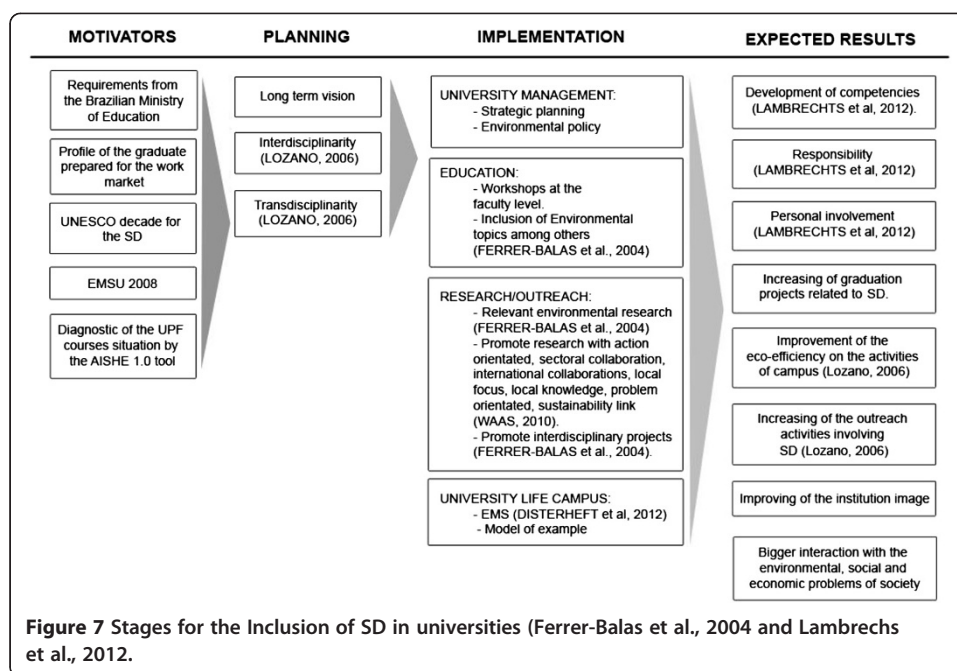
MOTIVATORS

Requirements from the Brazilian Ministry of Education

Profile of the graduate prepared for the work market

UNESCO decade for the SD

EMSU 2008

Diagnostic of the UPF courses situation by the AISHE 1.0 tool

PLANNING

Long term vision

Interdisciplinarity (LOZANO, 2006)

Transdisciplinarity (LOZANO, 2006)

IMPLEMENTATION

UNIVERSITY MANAGEMENT:
- Strategic planning
- Environmental policy

EDUCATION:
- Workshops at the faculty level.
- Inclusion of Environmental topics among others (FERRER-BALAS et al., 2004)

RESEARCH/OUTREACH:
- Relevant environmental research (FERRER-BALAS et al., 2004)
- Promote research with action orientated, sectoral collaboration, international collaborations, local focus, local knowledge, problem orientated, sustainability link (WAAS, 2010).
- Promote interdisciplinary projects (FERRER-BALAS et al., 2004).

UNIVERSITY LIFE CAMPUS:
- EMS (DISTERHEFT et al, 2012)
- Model of example

EXPECTED RESULTS

Development of competencies (LAMBRECHTS et al, 2012).

Responsibility (LAMBRECHTS et al, 2012)

Personal involvement (LAMBRECHTS et al, 2012)

Increasing of graduation projects related to SD.

Improvement of the eco-efficiency on the activities of campus (Lozano, 2006)

Increasing of the outreach activities involving SD (Lozano, 2006)

Improving of the institution image

Bigger interaction with the environmental, social and economic problems of society

**Figure 7** Stages for the Inclusion of SD in universities (Ferrer-Balas et al., 2004 and Lambrechs et al., 2012.